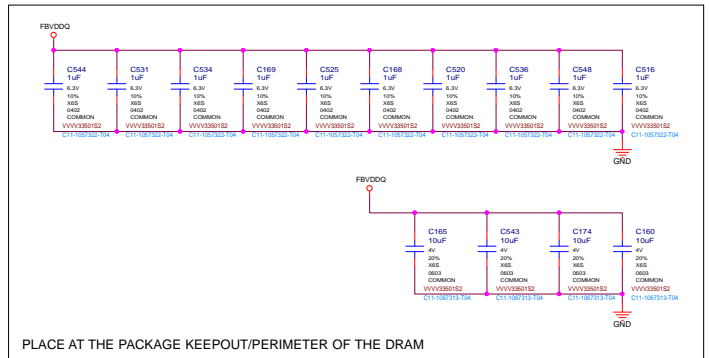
FBVDDQ

C544
1uF
6.3V
10%
X6S
0402
COMMON
VVVV33501S2
C11-1057322-T04

C531
1uF
6.3V
10%
X6S
0402
COMMON
VVVV33501S2
C11-1057322-T04

C534
1uF
6.3V
10%
X6S
0402
COMMON
VVVV33501S2
C11-1057322-T04

C169
1uF
6.3V
10%
X6S
0402
COMMON
VVVV33501S2
C11-1057322-T04

C525
1uF
6.3V
10%
X6S
0402
COMMON
VVVV33501S2
C11-1057322-T04

C168
1uF
6.3V
10%
X6S
0402
COMMON
VVVV33501S2
C11-1057322-T04

C520
1uF
6.3V
10%
X6S
0402
COMMON
VVVV33501S2
C11-1057322-T04

C536
1uF
6.3V
10%
X6S
0402
COMMON
VVVV33501S2
C11-1057322-T04

C548
1uF
6.3V
10%
X6S
0402
COMMON
VVVV33501S2
C11-1057322-T04

C516
1uF
6.3V
10%
X6S
0402
COMMON
VVVV33501S2
C11-1057322-T04

GND

FBVDDQ

C165
10uF
4V
20%
X6S
0603
COMMON
VVVV33501S2
C11-1067313-T04

C543
10uF
4V
20%
X6S
0603
COMMON
VVVV33501S2
C11-1067313-T04

C174
10uF
4V
20%
X6S
0603
COMMON
VVVV33501S2
C11-1067313-T04

C160
10uF
4V
20%
X6S
0603
COMMON
VVVV33501S2
C11-1067313-T04

GND

PLACE AT THE PACKAGE KEEPOUT/PERIMETER OF THE DRAM